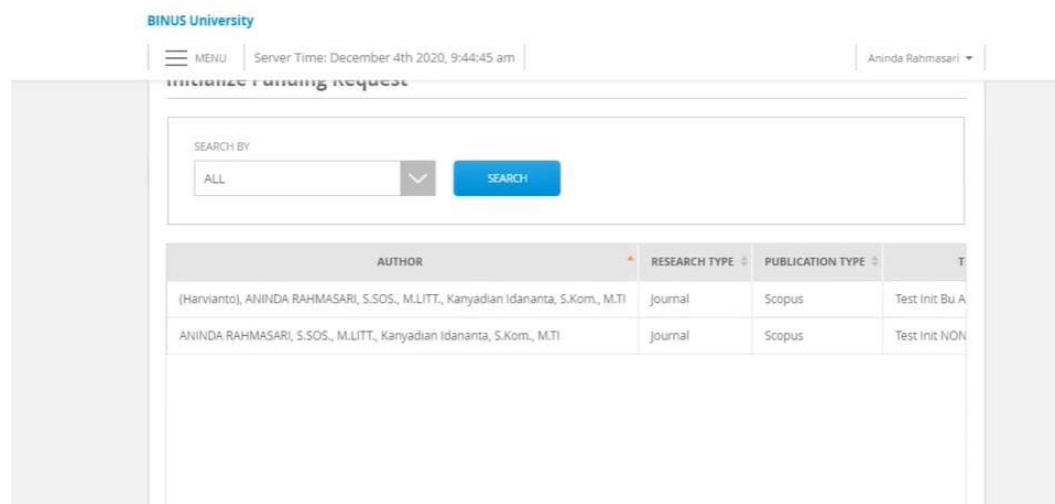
BINUS University

MENU

Server Time: December 4th 2020, 9:44:45 am

Aninda Rahmasari

Initialize Funding Request

SEARCH BY

ALL

SEARCH

| AUTHOR | RESEARCH TYPE | PUBLICATION TYPE | T |
|---|---|---|---|
| (Harvianto), ANINDA RAHMASARI, S.SOS., M.LITT., Kanyadian Idananta, S.Kom., M.TI | Journal | Scopus | Test Init Bu A |
| ANINDA RAHMASARI, S.SOS., M.LITT., Kanyadian Idananta, S.Kom., M.TI | Journal | Scopus | Test Init NON |